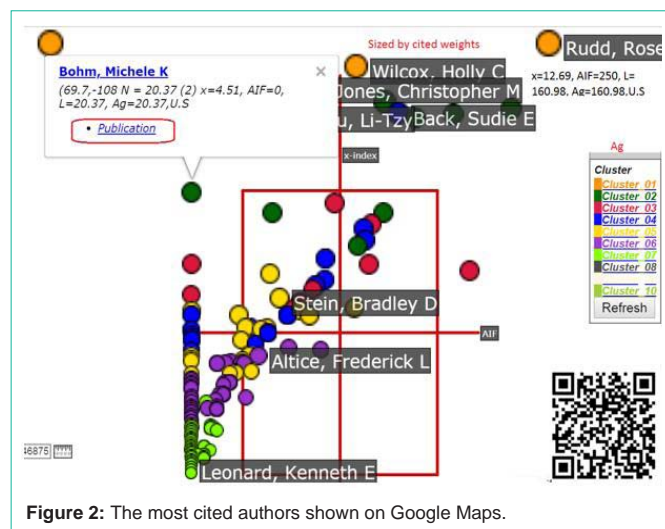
Sized by cited weights

Bohm, Michele K
(69.7,-108 N = 20.37 (2) x=4.51, AIF=0, L=20.37, Ag=20.37,U.S
• Publication

Wilcox, Holly C
Jones, Christopher M
u, Li-Tzy
Back, Sudie E

Rudd, Rose
x=12.69, AIF=250, L= 160.98, Ag=160.98.U.S

x-index

Ag

Cluster
Cluster_01
Cluster_02
Cluster_03
Cluster_04
Cluster_05
Cluster_06
Cluster_07
Cluster_08
Cluster_10
Refresh

Stein, Bradley D
AIF
Altice, Frederick L
Leonard, Kenneth E
36875

**Figure 2:** The most cited authors shown on Google Maps.